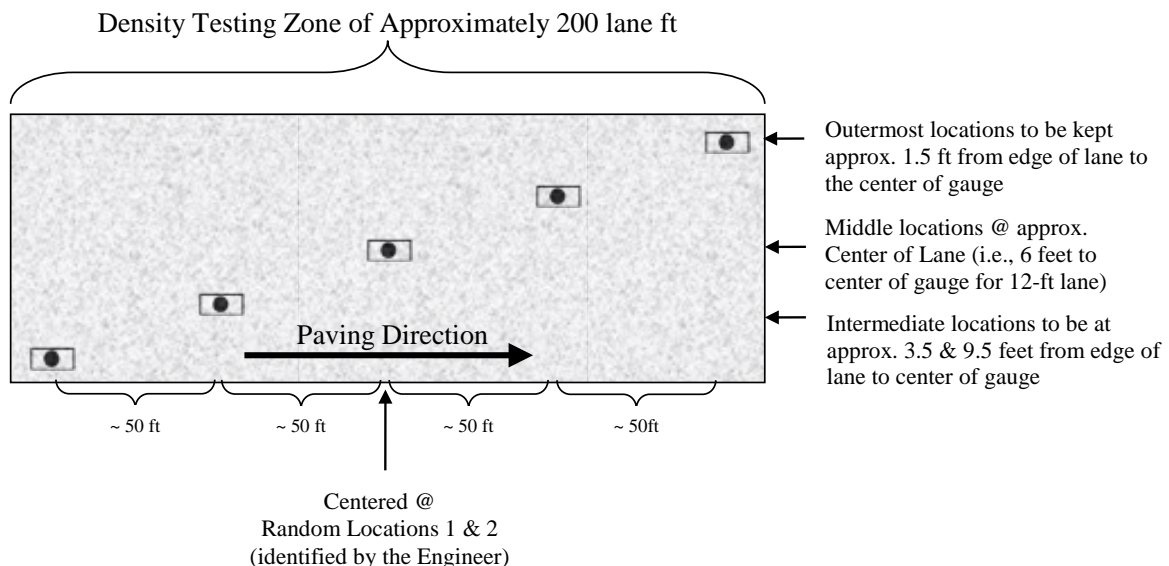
Density Testing Zone of Approximately 200 lane ft

Paving Direction

Outermost locations to be kept approx. 1.5 ft from edge of lane to the center of gauge

Middle locations @ approx. Center of Lane (i.e., 6 feet to center of gauge for 12-ft lane)

Intermediate locations to be at approx. 3.5 & 9.5 feet from edge of lane to center of gauge

~ 50 ft

~ 50 ft

~ 50 ft

~ 50ft

Centered @
Random Locations 1 & 2
(identified by the Engineer)